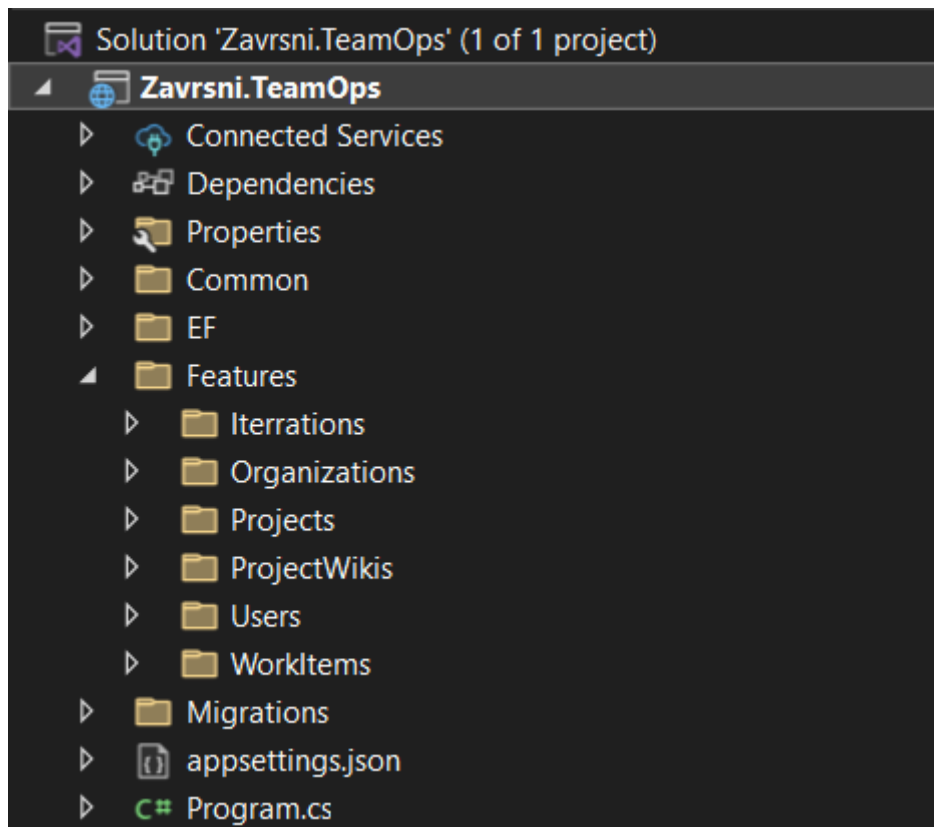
Solution 'Zavrsni.TeamOps' (1 of 1 project)
Zavrsni.TeamOps
Connected Services
Dependencies
Properties
Common
EF
Features
Iterrations
Organizations
Projects
ProjectWikis
Users
WorkItems
Migrations
appsettings.json
C# Program.cs